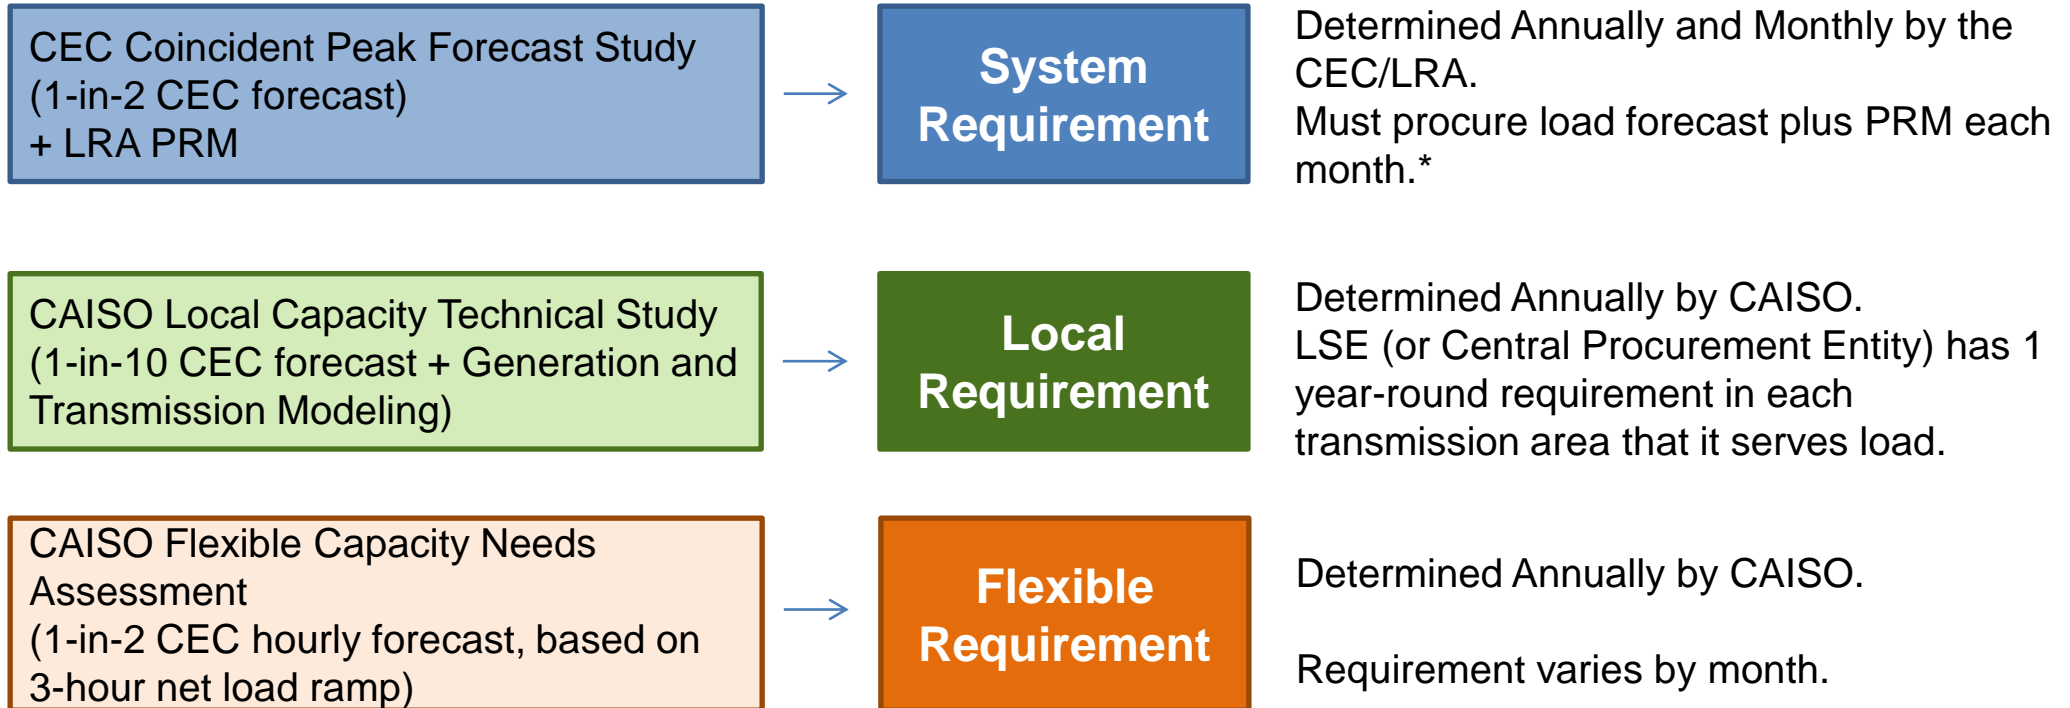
CEC Coincident Peak Forecast Study
(1-in-2 CEC forecast)
+ LRA PRM

System Requirement

Determined Annually and Monthly by the CEC/LRA.
Must procure load forecast plus PRM each month.*

CAISO Local Capacity Technical Study
(1-in-10 CEC forecast + Generation and Transmission Modeling)

Local Requirement

Determined Annually by CAISO.
LSE (or Central Procurement Entity) has 1 year-round requirement in each transmission area that it serves load.

CAISO Flexible Capacity Needs Assessment
(1-in-2 CEC hourly forecast, based on 3-hour net load ramp)

Flexible Requirement

Determined Annually by CAISO.

Requirement varies by month.